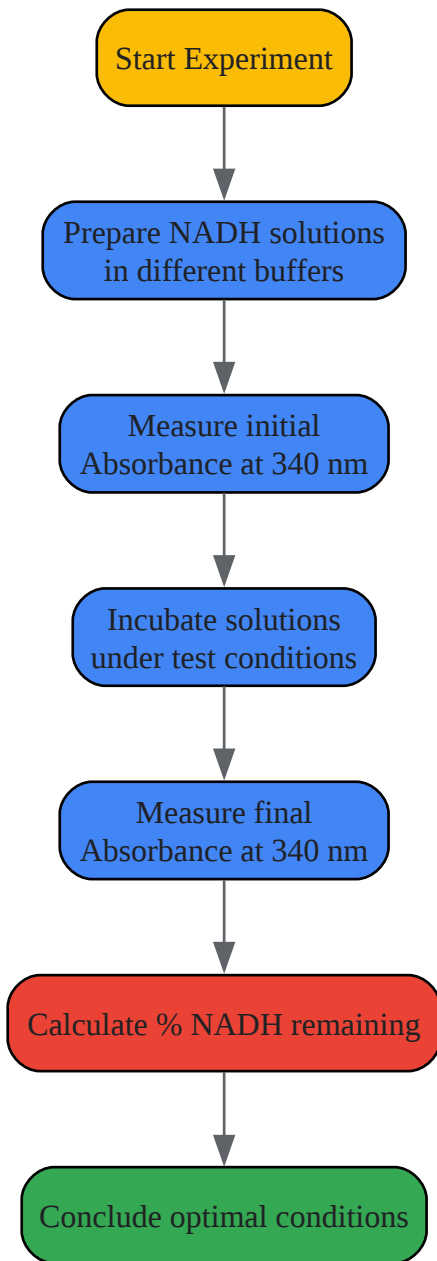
Start Experiment

Prepare NADH solutions in different buffers

Measure initial Absorbance at 340 nm

Incubate solutions under test conditions

Measure final Absorbance at 340 nm

Calculate % NADH remaining

Conclude optimal conditions